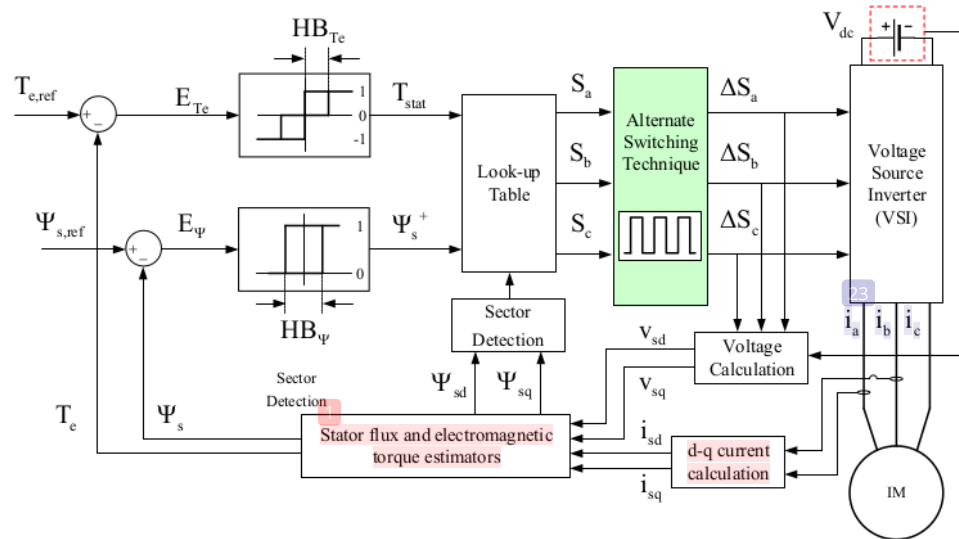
$HB_{Te}$

$V_{dc}$

+ −

$T_{e,ref}$

+ −

$E_{Te}$

1
0
-1

$T_{stat}$

$S_a$

Alternate Switching Technique

$\Delta S_a$

Voltage Source Inverter (VSI)

$S_b$

$\Delta S_b$

Look-up Table

$\Psi_{s,ref}$

+ −

$E_\Psi$

1
0

$\Psi_s^+$

$S_c$

$\Delta S_c$

$HB_\Psi$

Sector Detection

23

$i_a$ $i_b$ $i_c$

$v_{sd}$

Voltage Calculation

Sector Detection

$\Psi_{sd}$ $\Psi_{sq}$

$v_{sq}$

$T_e$

$\Psi_s$

1

Stator flux and electromagnetic torque estimators

$i_{sd}$

d-q current calculation

$i_{sq}$

IM